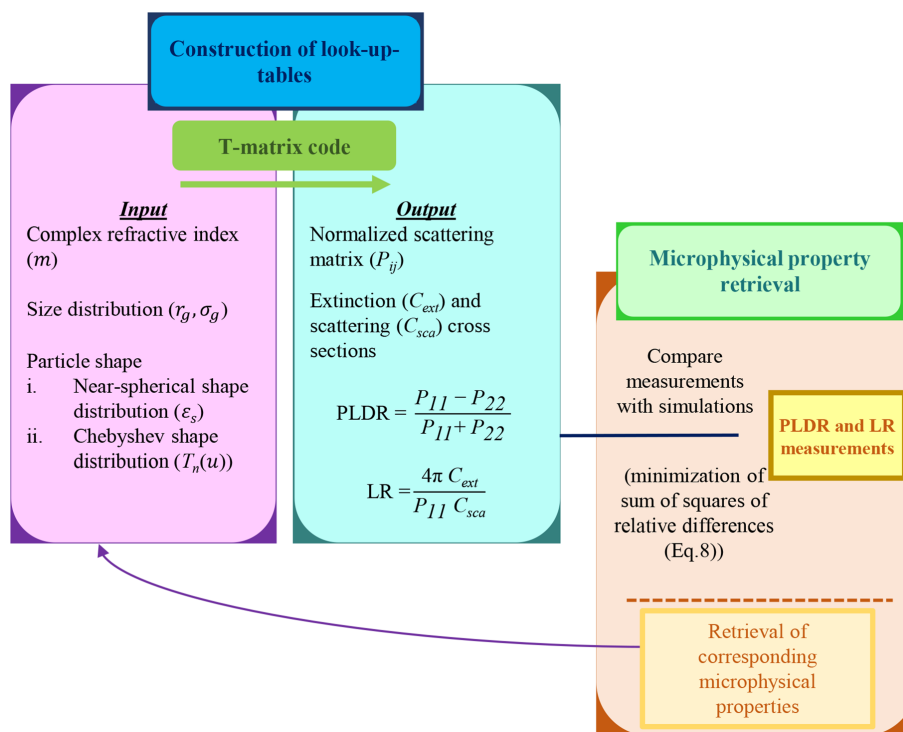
Construction of look-up-tables

T-matrix code

Input
Complex refractive index ($m$)

Size distribution ($r_g, \sigma_g$)

Particle shape
i. Near-spherical shape distribution ($\varepsilon_s$)
ii. Chebyshev shape distribution ($T_n(u)$)

Output
Normalized scattering matrix ($P_{ij}$)

Extinction ($C_{ext}$) and scattering ($C_{sca}$) cross sections

PLDR = $\frac{P_{11} - P_{22}}{P_{11} + P_{22}}$

LR = $\frac{4\pi\ C_{ext}}{P_{11}\ C_{sca}}$

Microphysical property retrieval

Compare measurements with simulations

PLDR and LR measurements

(minimization of sum of squares of relative differences (Eq.8))

Retrieval of corresponding microphysical properties